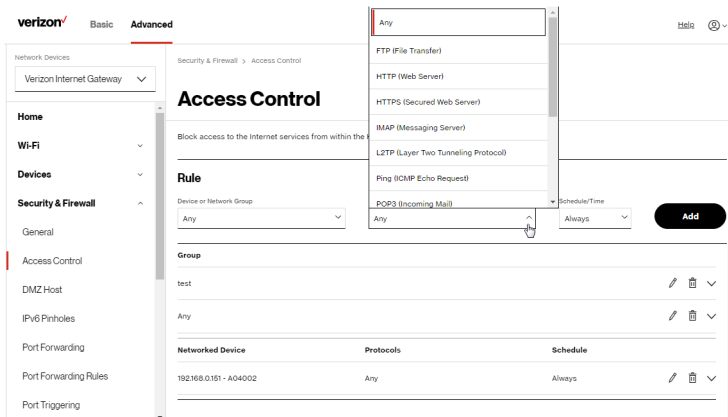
verizon✓ Basic Advanced

Help

Network Devices

Verizon Internet Gateway

Home

Wi-Fi

Devices

Security & Firewall

General

Access Control

DMZ Host

IPv6 Pinholes

Port Forwarding

Port Forwarding Rules

Port Triggering

Security & Firewall > Access Control

Access Control

Block access to the Internet services from within the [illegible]

Rule

Device or Network Group

Any

Any

FTP (File Transfer)

HTTP (Web Server)

HTTPS (Secured Web Server)

IMAP (Messaging Server)

L2TP (Layer Two Tunneling Protocol)

Ping (ICMP Echo Request)

POP3 (Incoming Mail)

Any

Schedule/Time

Always

Add

Group

test

Any

| Networked Device | Protocols | Schedule |
|---|---|---|
| 192.168.0.151 - A04002 | Any | Always |